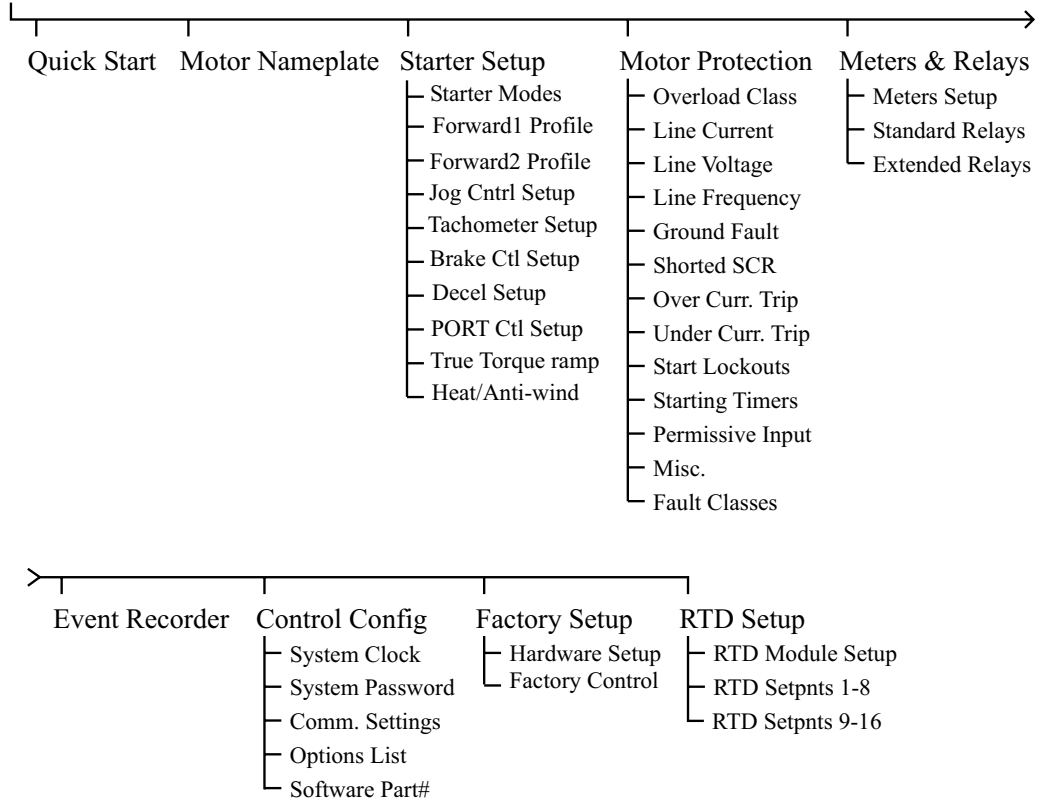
Quick Start

Motor Nameplate

Starter Setup
Starter Modes
Forward1 Profile
Forward2 Profile
Jog Cntrl Setup
Tachometer Setup
Brake Ctl Setup
Decel Setup
PORT Ctl Setup
True Torque ramp
Heat/Anti-wind

Motor Protection
Overload Class
Line Current
Line Voltage
Line Frequency
Ground Fault
Shorted SCR
Over Curr. Trip
Under Curr. Trip
Start Lockouts
Starting Timers
Permissive Input
Misc.
Fault Classes

Meters & Relays
Meters Setup
Standard Relays
Extended Relays

Event Recorder

Control Config
System Clock
System Password
Comm. Settings
Options List
Software Part#

Factory Setup
Hardware Setup
Factory Control

RTD Setup
RTD Module Setup
RTD Setpnts 1-8
RTD Setpnts 9-16